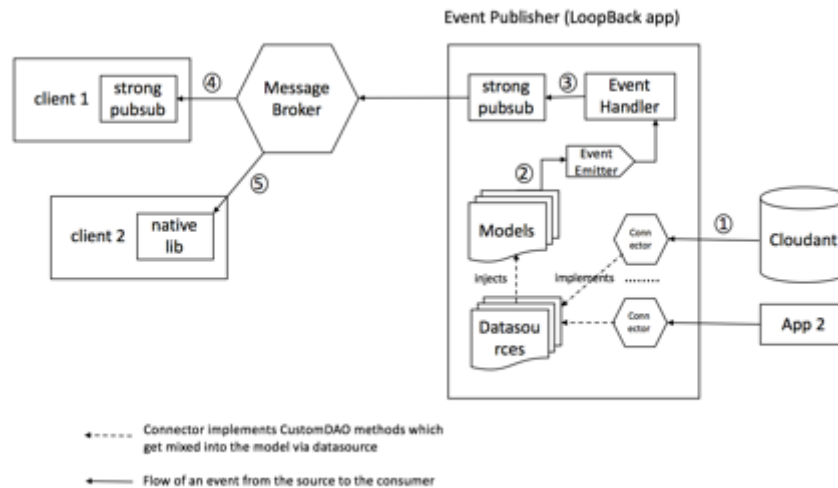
Event Publisher (LoopBack app)

client 1

strong pubsub

④

Message Broker

strong pubsub

③

Event Handler

②

Event Emitter

⑤

client 2

native lib

Models

Conn ector

①

Cloudant

injects

implements

Datasources

Conn ector

App 2

Connector implements CustomDAO methods which get mixed into the model via datasource

Flow of an event from the source to the consumer